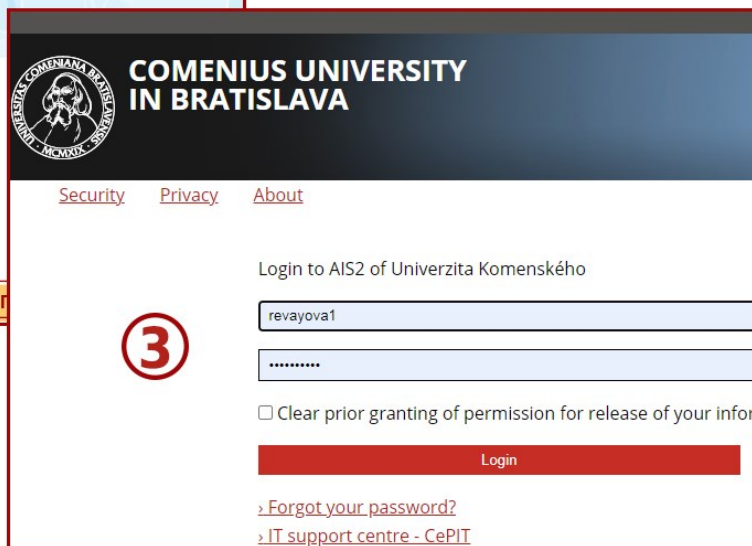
UNIVERSITAS COMENIANA BRATISLAVENSIS
MCMXIX

COMENIUS UNIVERSITY
IN BRATISLAVA

Security Privacy About

③

Login to AIS2 of Univerzita Komenského

revayova1

••••••••••

Clear prior granting of permission for release of your infor

Login

› Forgot your password?
› IT support centre - CePIT